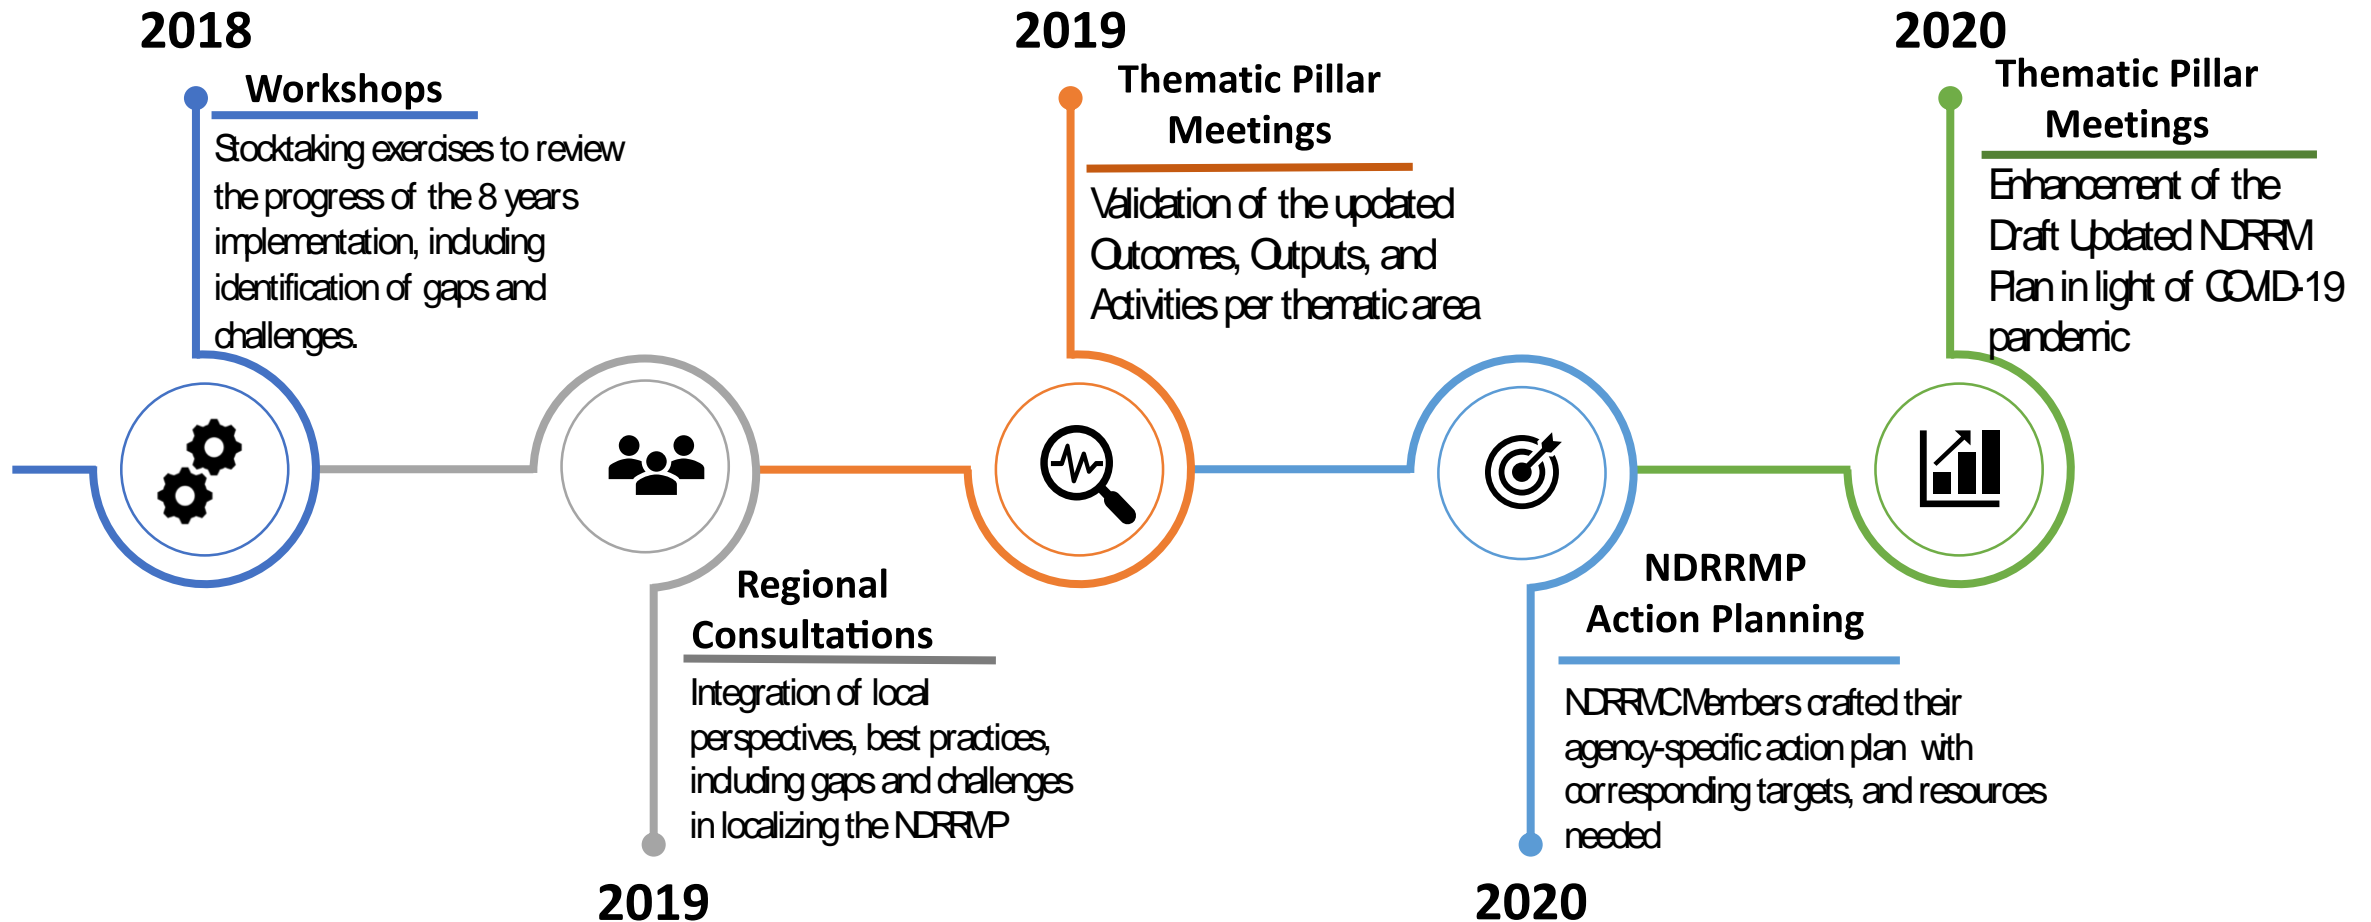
2018

Workshops

Stocktaking exercises to review the progress of the 8 years implementation, including identification of gaps and challenges.

2019

Thematic Pillar Meetings

Validation of the updated Outcomes, Outputs, and Activities per thematic area

2020

Thematic Pillar Meetings

Enhancement of the Draft Updated NDRRM Plan in light of COVID-19 pandemic

Regional Consultations

Integration of local perspectives, best practices, including gaps and challenges in localizing the NDRRMP

2019

NDRRMP Action Planning

NDRRMC Members crafted their agency-specific action plan with corresponding targets, and resources needed

2020